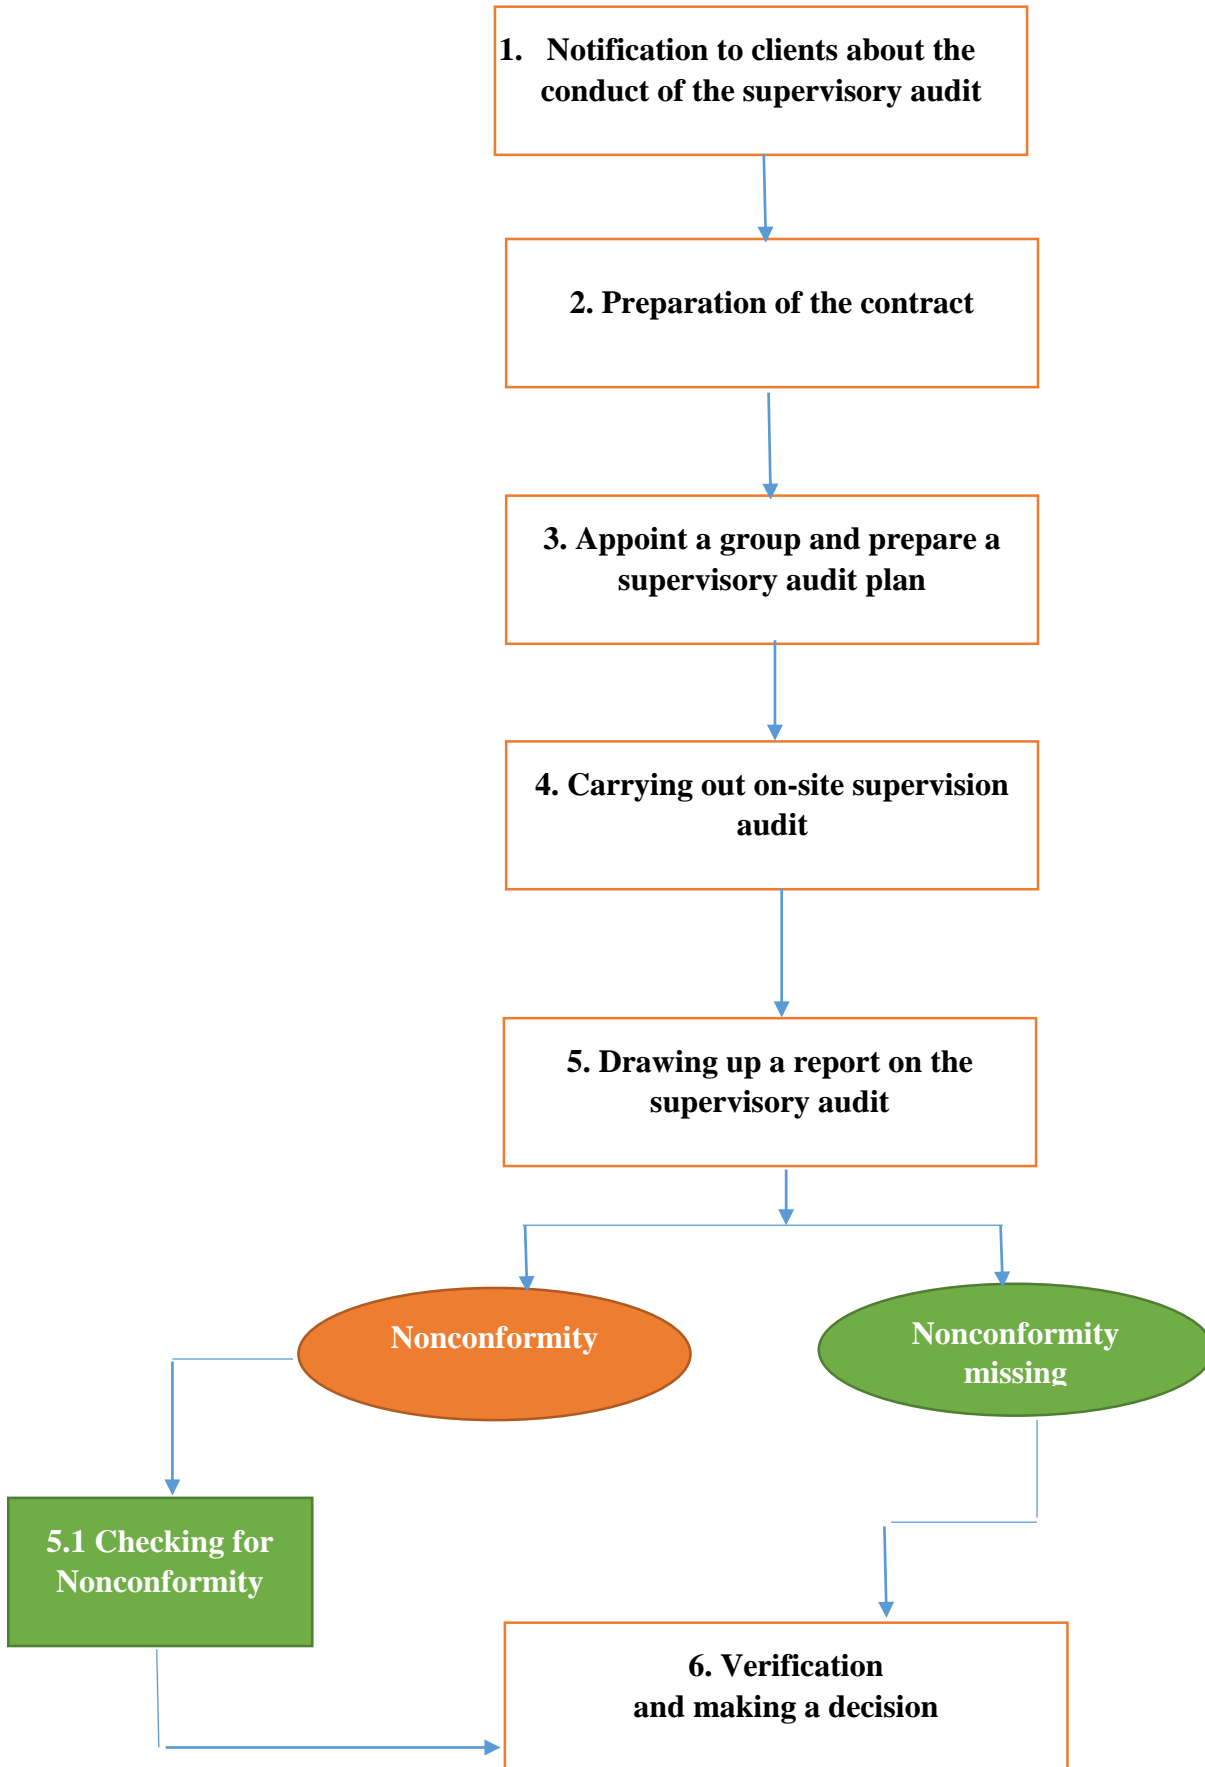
1. Notification to clients about the conduct of the supervisory audit

2. Preparation of the contract

3. Appoint a group and prepare a supervisory audit plan

4. Carrying out on-site supervision audit

5. Drawing up a report on the supervisory audit

Nonconformity

Nonconformity missing

5.1 Checking for Nonconformity

6. Verification and making a decision